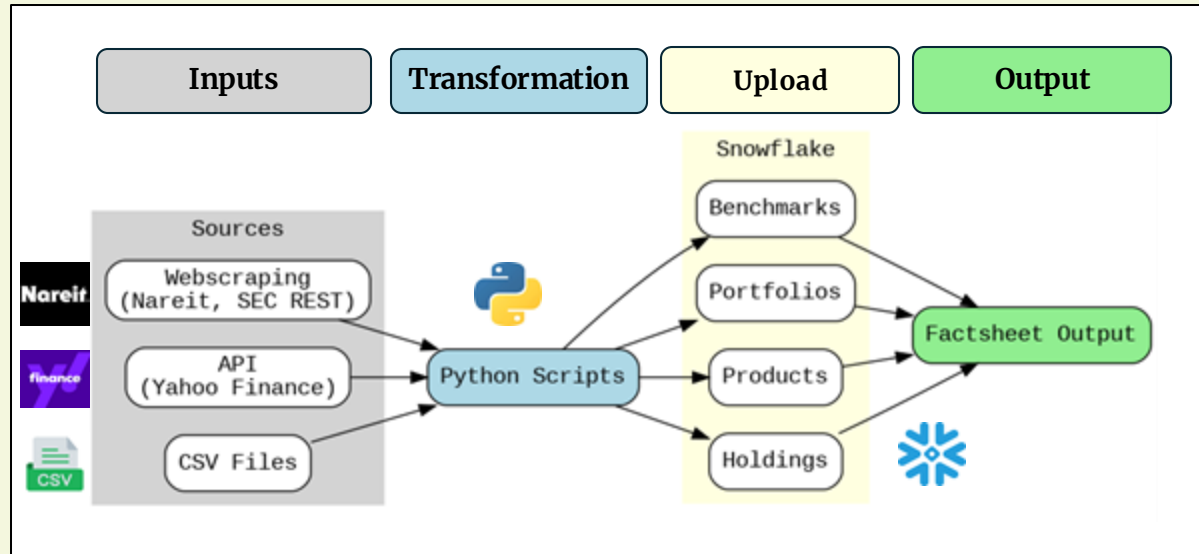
Inputs

Transformation

Upload

Output

Sources

Nareit

Webscraping (Nareit, SEC REST)

finance

API (Yahoo Finance)

CSV

CSV Files

Python Scripts

Snowflake

Benchmarks

Portfolios

Products

Holdings

Factsheet Output